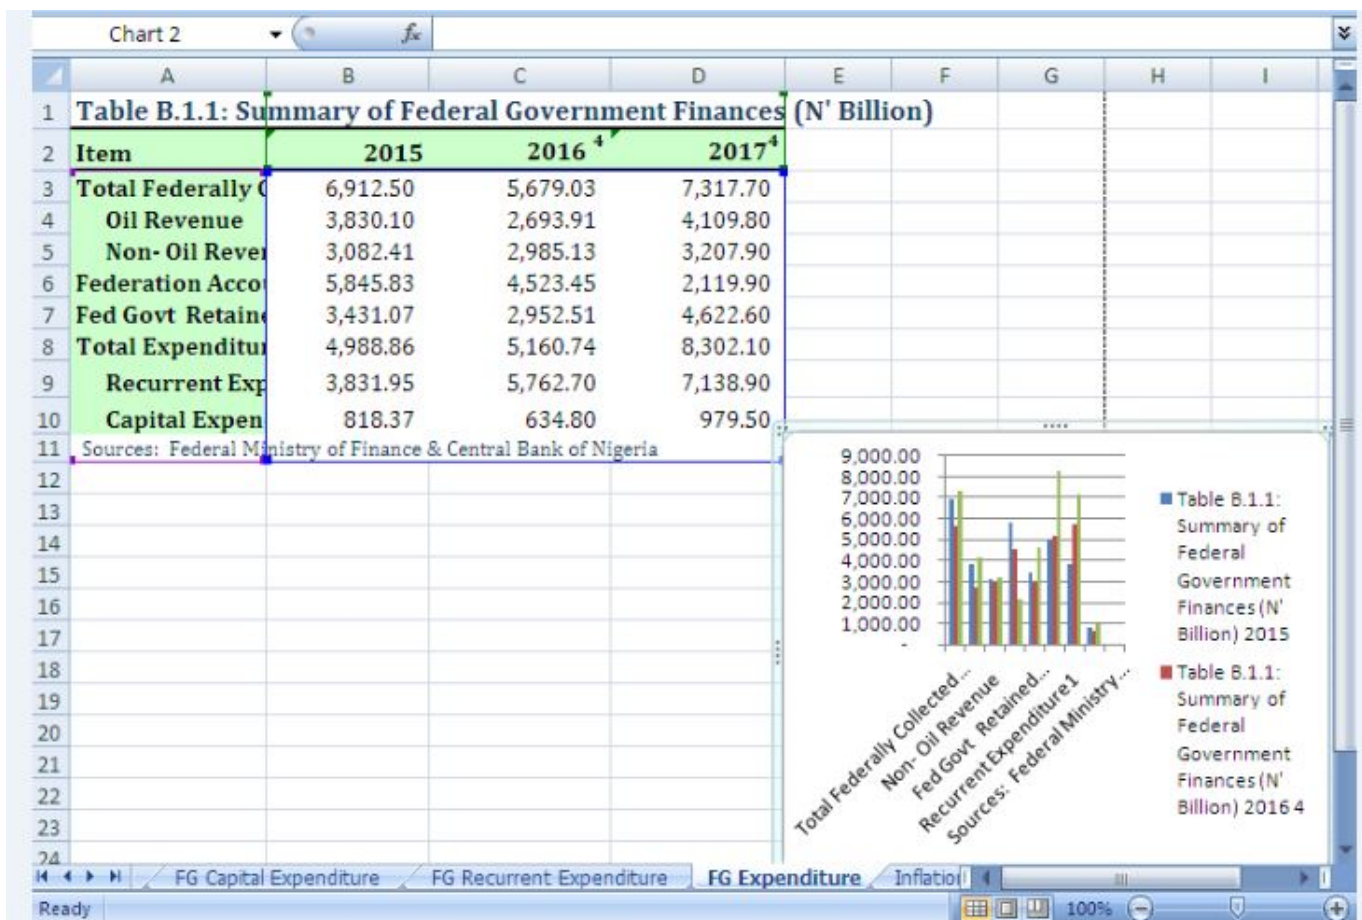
Chart 2 $f_x$

| | A | B | C | D | E | F | G | H | I |
|---|---|---|---|---|---|---|---|---|---|
| 1 | Table B.1.1: Summary of Federal Government Finances (N' Billion) | | | | | | | | |
| 2 | Item | 2015 | 2016 $^4$ | 2017$^4$ | | | | | |
| 3 | Total Federally C | 6,912.50 | 5,679.03 | 7,317.70 | | | | | |
| 4 | Oil Revenue | 3,830.10 | 2,693.91 | 4,109.80 | | | | | |
| 5 | Non- Oil Rever | 3,082.41 | 2,985.13 | 3,207.90 | | | | | |
| 6 | Federation Acco | 5,845.83 | 4,523.45 | 2,119.90 | | | | | |
| 7 | Fed Govt Retain | 3,431.07 | 2,952.51 | 4,622.60 | | | | | |
| 8 | Total Expenditu | 4,988.86 | 5,160.74 | 8,302.10 | | | | | |
| 9 | Recurrent Exp | 3,831.95 | 5,762.70 | 7,138.90 | | | | | |
| 10 | Capital Expen | 818.37 | 634.80 | 979.50 | | | | | |
| 11 | Sources: Federal Ministry of Finance & Central Bank of Nigeria | | | | | | | | |

12 13 14 15 16 17 18 19 20 21 22 23 24

9,000.00
8,000.00
7,000.00
6,000.00
5,000.00
4,000.00
3,000.00
2,000.00
1,000.00
-

Total Federally Collected...
Non- Oil Revenue
Fed Govt Retained...
Recurrent Expenditure1
Sources: Federal Ministry...

Table B.1.1: Summary of Federal Government Finances (N' Billion) 2015
Table B.1.1: Summary of Federal Government Finances (N' Billion) 2016 4

FG Capital Expenditure | FG Recurrent Expenditure | FG Expenditure | Inflatio

Ready 100%